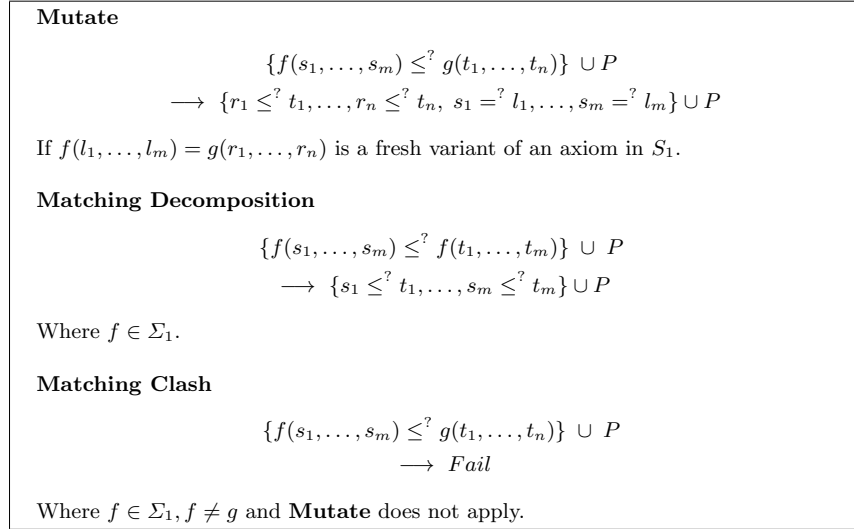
**Mutate**

$\{f(s_1,\ldots,s_m) \leq^? g(t_1,\ldots,t_n)\} \cup P$
$\longrightarrow \{r_1 \leq^? t_1,\ldots,r_n \leq^? t_n,\ s_1 =^? l_1,\ldots,s_m =^? l_m\} \cup P$

If $f(l_1,\ldots,l_m) = g(r_1,\ldots,r_n)$ is a fresh variant of an axiom in $S_1$.

**Matching Decomposition**

$\{f(s_1,\ldots,s_m) \leq^? f(t_1,\ldots,t_m)\} \cup P$
$\longrightarrow \{s_1 \leq^? t_1,\ldots,s_m \leq^? t_m\} \cup P$

Where $f \in \Sigma_1$.

**Matching Clash**

$\{f(s_1,\ldots,s_m) \leq^? g(t_1,\ldots,t_n)\} \cup P$
$\longrightarrow Fail$

Where $f \in \Sigma_1, f \neq g$ and **Mutate** does not apply.